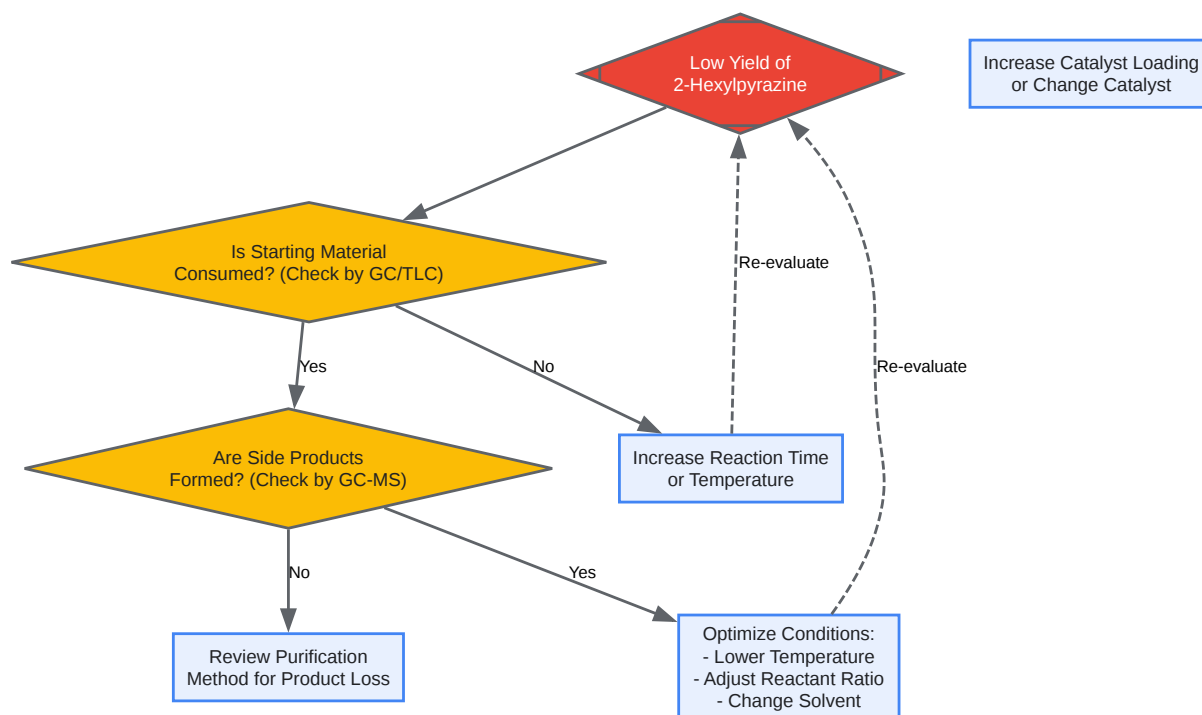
Low Yield of 2-Hexylpyrazine

Increase Catalyst Loading or Change Catalyst

Is Starting Material Consumed? (Check by GC/TLC)

Re-evaluate

Re-evaluate

Yes

No

Are Side Products Formed? (Check by GC-MS)

Increase Reaction Time or Temperature

No

Yes

Review Purification Method for Product Loss

Optimize Conditions:
- Lower Temperature
- Adjust Reactant Ratio
- Change Solvent